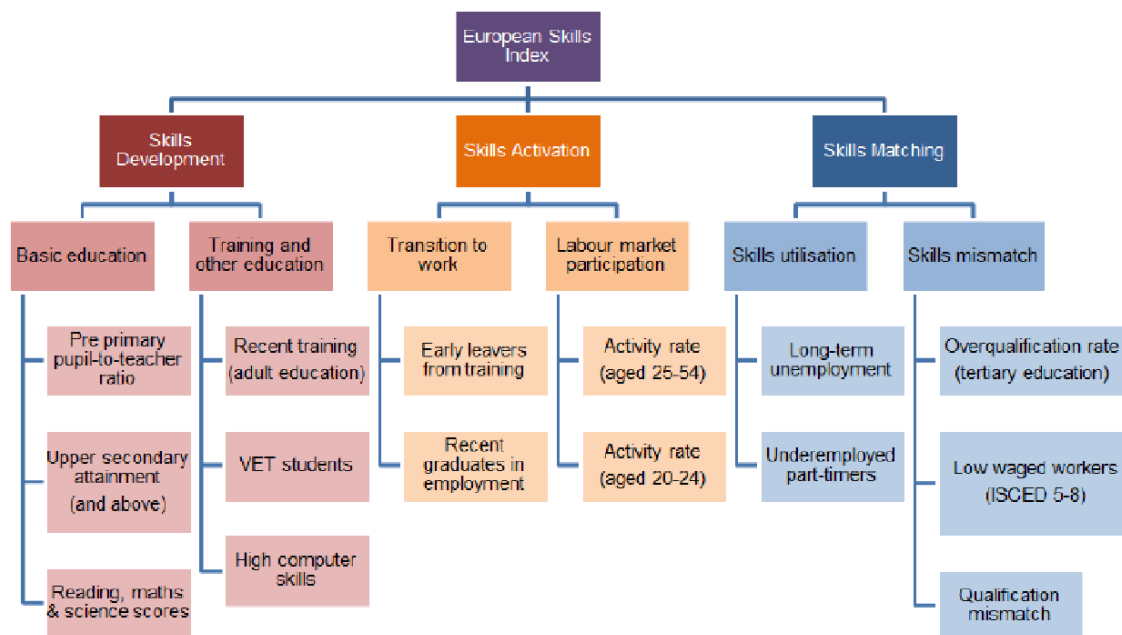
European Skills Index

Skills Development

Skills Activation

Skills Matching

Basic education

Training and other education

Transition to work

Labour market participation

Skills utilisation

Skills mismatch

Pre primary pupil-to-teacher ratio

Upper secondary attainment (and above)

Reading, maths & science scores

Recent training (adult education)

VET students

High computer skills

Early leavers from training

Recent graduates in employment

Activity rate (aged 25-54)

Activity rate (aged 20-24)

Long-term unemployment

Underemployed part-timers

Overqualification rate (tertiary education)

Low waged workers (ISCED 5-8)

Qualification mismatch